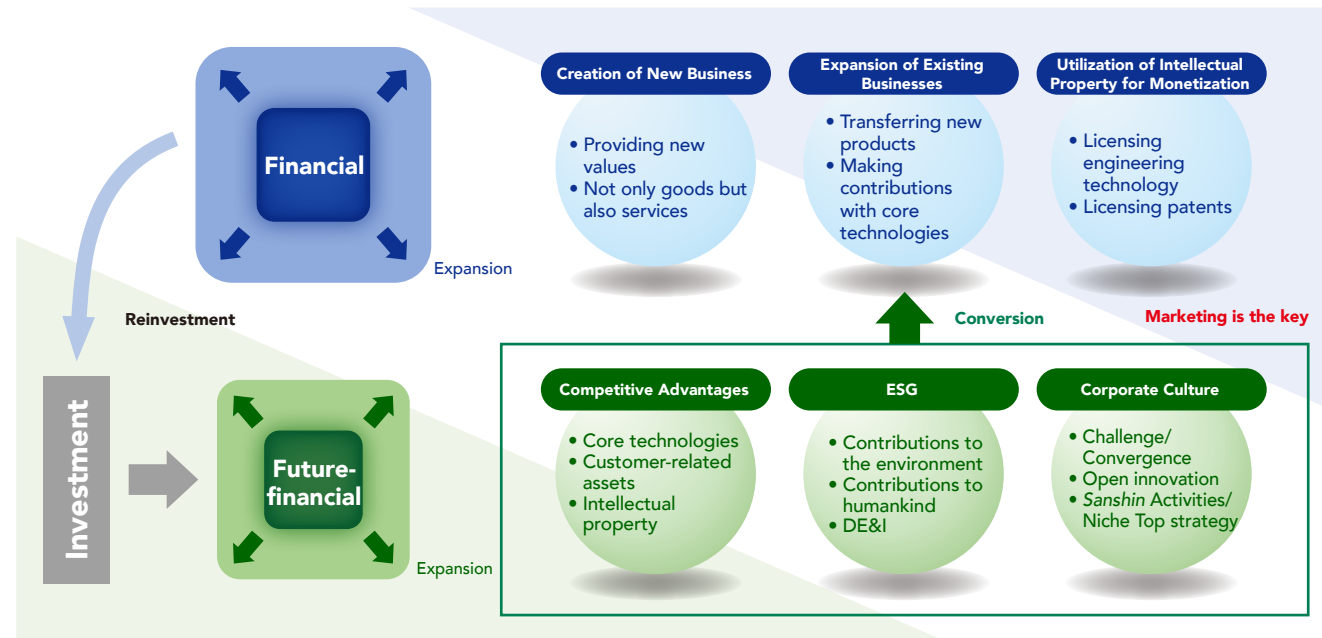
Financial

Expansion

Reinvestment

Investment

Future-financial

Expansion

Creation of New Business

• Providing new values
• Not only goods but also services

Expansion of Existing Businesses

• Transferring new products
• Making contributions with core technologies

Utilization of Intellectual Property for Monetization

• Licensing engineering technology
• Licensing patents

Conversion

Marketing is the key

Competitive Advantages

• Core technologies
• Customer-related assets
• Intellectual property

ESG

• Contributions to the environment
• Contributions to humankind
• DE&I

Corporate Culture

• Challenge/ Convergence
• Open innovation
• Sanshin Activities/ Niche Top strategy